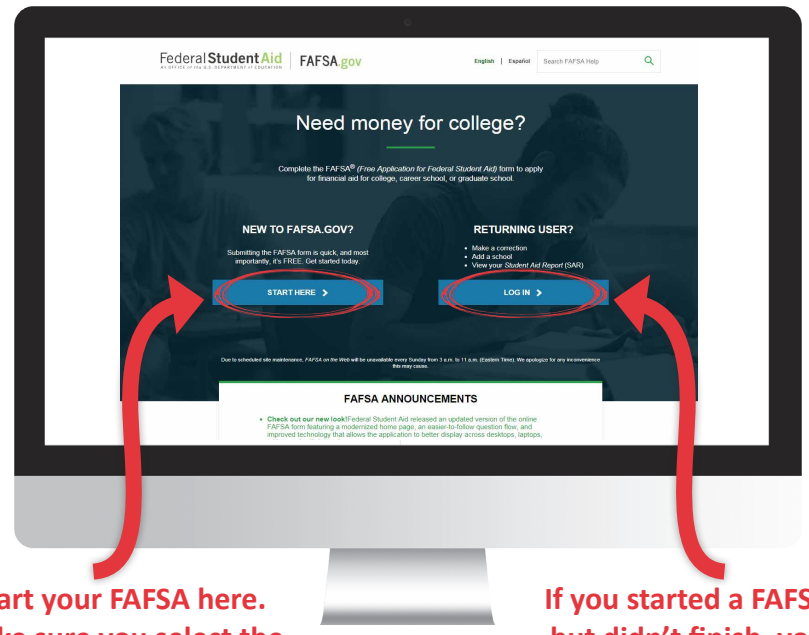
Federal Student Aid
AN OFFICE of the U.S. DEPARTMENT of EDUCATION
FAFSA.gov

English | Español
Search FAFSA Help

Need money for college?

Complete the FAFSA® (Free Application for Federal Student Aid) form to apply for financial aid for college, career school, or graduate school.

NEW TO FAFSA.GOV?

Submitting the FAFSA form is quick, and most importantly, it's FREE. Get started today.

START HERE >

RETURNING USER?

• Make a correction
• Add a school
• View your Student Aid Report (SAR)

LOG IN >

Due to scheduled site maintenance, FAFSA on the Web will be unavailable every Sunday from 3 a.m. to 11 a.m. (Eastern Time). We apologize for any inconvenience this may cause.

FAFSA ANNOUNCEMENTS

• Check out our new look! Federal Student Aid released an updated version of the online FAFSA form featuring a modernized home page, an easier-to-follow question flow, and improved technology that allows the application to better display across desktops, laptops,

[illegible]art your FAFSA here.
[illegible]

If you started a FAFS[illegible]
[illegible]